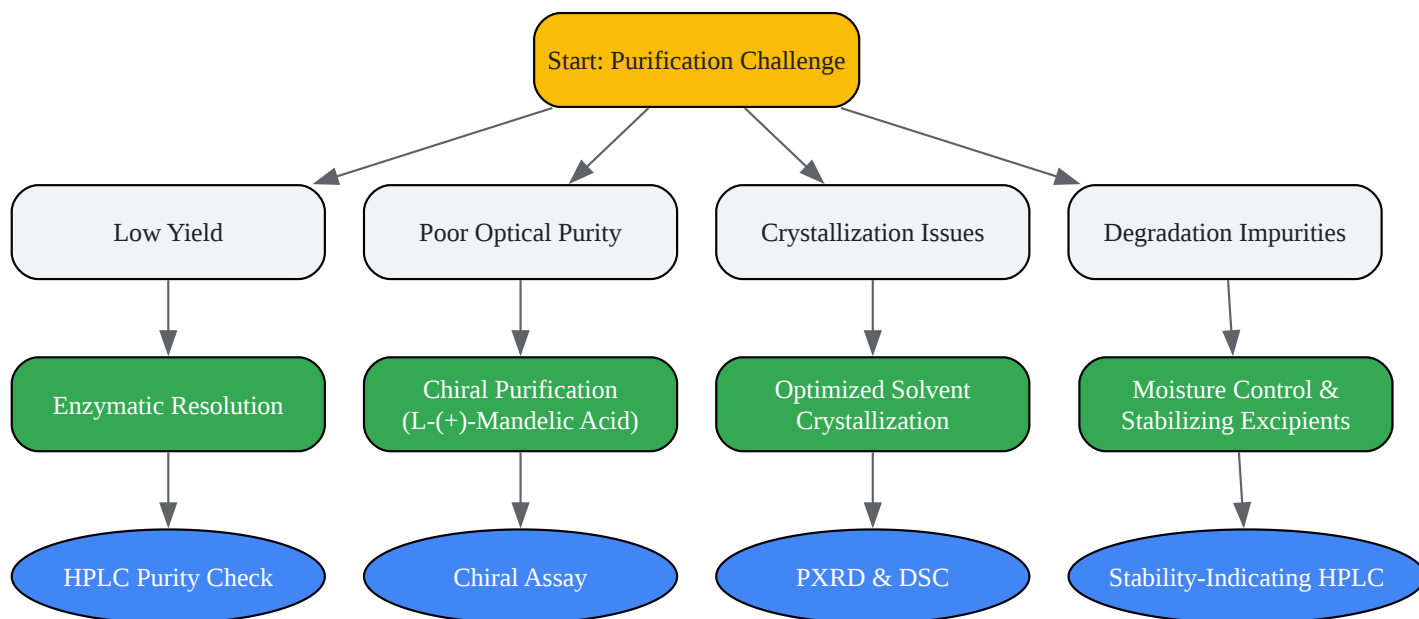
Start: Purification Challenge

Low Yield

Enzymatic Resolution

HPLC Purity Check

Poor Optical Purity

Chiral Purification (L-(+)-Mandelic Acid)

Chiral Assay

Crystallization Issues

Optimized Solvent Crystallization

PXRD & DSC

Degradation Impurities

Moisture Control & Stabilizing Excipients

Stability-Indicating HPLC